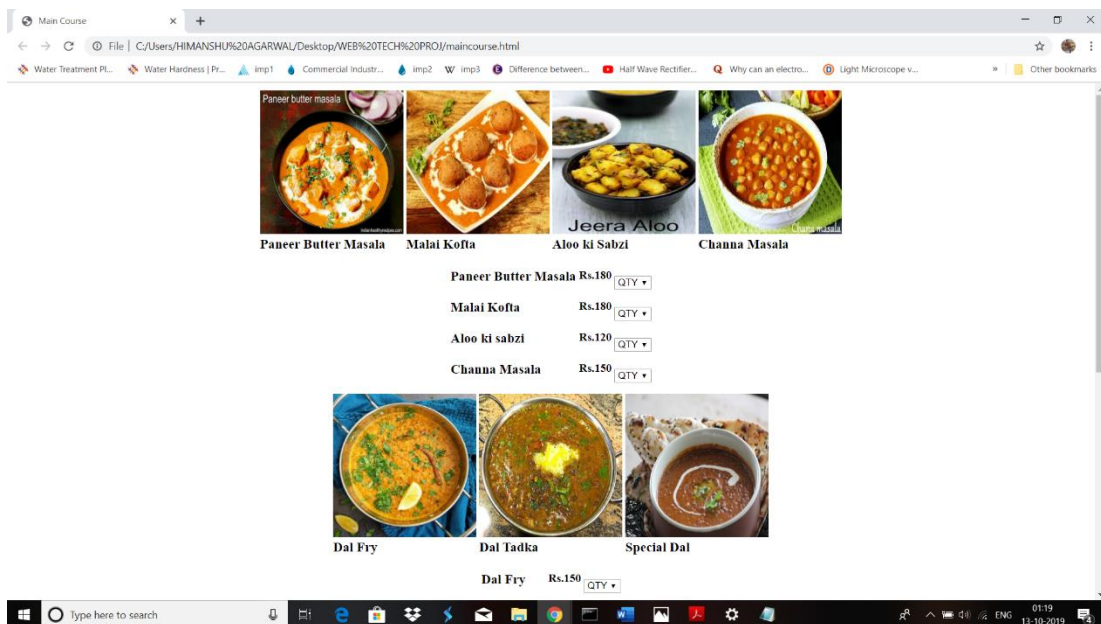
Main Course ×
+

File | C:/Users/HIMANSHU%20AGARWAL/Desktop/WEB%20TECH%20PROJ/maincourse.html

Water Treatment Pl... Water Hardness | Pr... imp1 Commercial Industr... imp2 imp3 Difference between... Half Wave Rectifier... Why can an electro... Light Microscope v... » Other bookmarks

Paneer butter masala

Jeera Aloo

Channa masala

Paneer Butter Masala Malai Kofta Aloo ki Sabzi Channa Masala

Paneer Butter Masala Rs.180 QTY

Malai Kofta Rs.180 QTY

Aloo ki sabzi Rs.120 QTY

Channa Masala Rs.150 QTY

Dal Fry Dal Tadka Special Dal

Dal Fry Rs.150 QTY

Type here to search

ENG 01:19 13-10-2019